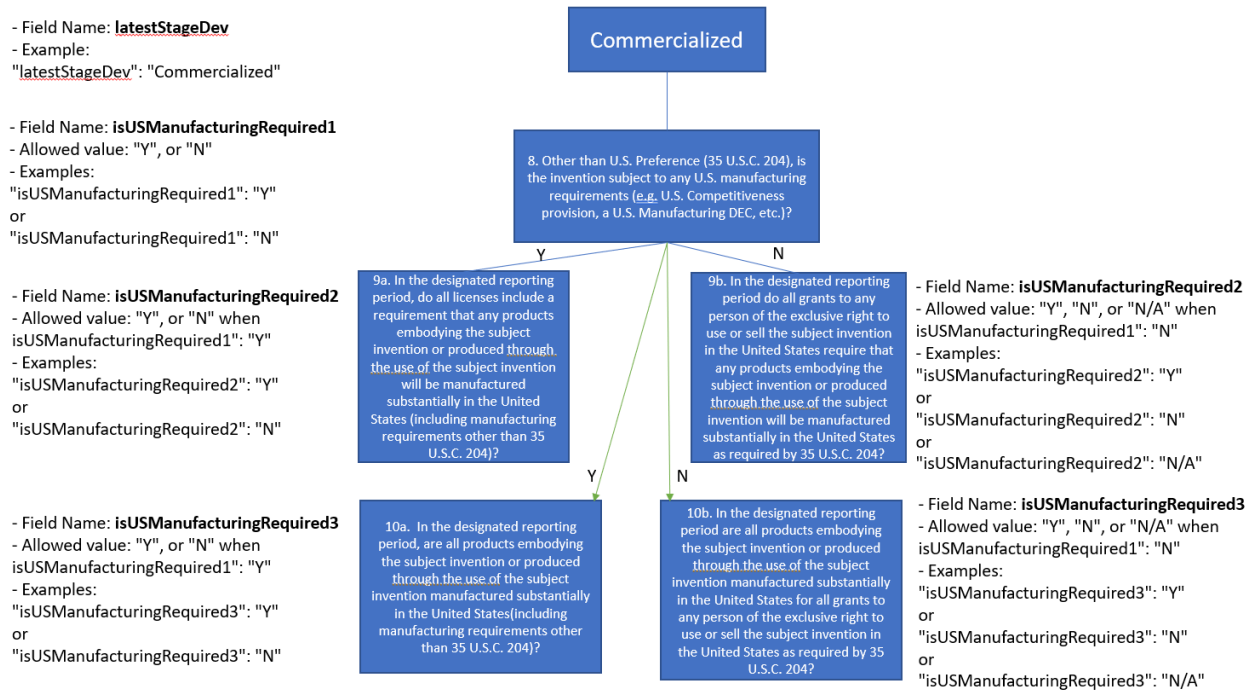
- Field Name: **latestStageDev**
- Example:
"latestStageDev": "Commercialized"

Commercialized

- Field Name: **isUSManufacturingRequired1**
- Allowed value: "Y", or "N"
- Examples:
"isUSManufacturingRequired1": "Y"
or
"isUSManufacturingRequired1": "N"

8. Other than U.S. Preference (35 U.S.C. 204), is the invention subject to any U.S. manufacturing requirements (e.g. U.S. Competitiveness provision, a U.S. Manufacturing DEC, etc.)?

Y

N

- Field Name: **isUSManufacturingRequired2**
- Allowed value: "Y", or "N" when isUSManufacturingRequired1": "Y"
- Examples:
"isUSManufacturingRequired2": "Y"
or
"isUSManufacturingRequired2": "N"

9a. In the designated reporting period, do all licenses include a requirement that any products embodying the subject invention or produced through the use of the subject invention will be manufactured substantially in the United States (including manufacturing requirements other than 35 U.S.C. 204)?

9b. In the designated reporting period do all grants to any person of the exclusive right to use or sell the subject invention in the United States require that any products embodying the subject invention or produced through the use of the subject invention will be manufactured substantially in the United States as required by 35 U.S.C. 204?

- Field Name: **isUSManufacturingRequired2**
- Allowed value: "Y", "N", or "N/A" when isUSManufacturingRequired1": "N"
- Examples:
"isUSManufacturingRequired2": "Y"
or
"isUSManufacturingRequired2": "N"
or
"isUSManufacturingRequired2": "N/A"

Y

N

- Field Name: **isUSManufacturingRequired3**
- Allowed value: "Y", or "N" when isUSManufacturingRequired1": "Y"
- Examples:
"isUSManufacturingRequired3": "Y"
or
"isUSManufacturingRequired3": "N"

10a. In the designated reporting period, are all products embodying the subject invention or produced through the use of the subject invention manufactured substantially in the United States(including manufacturing requirements other than 35 U.S.C. 204)?

10b. In the designated reporting period are all products embodying the subject invention or produced through the use of the subject invention manufactured substantially in the United States for all grants to any person of the exclusive right to use or sell the subject invention in the United States as required by 35 U.S.C. 204?

- Field Name: **isUSManufacturingRequired3**
- Allowed value: "Y", "N", or "N/A" when isUSManufacturingRequired1": "N"
- Examples:
"isUSManufacturingRequired3": "Y"
or
"isUSManufacturingRequired3": "N"
or
"isUSManufacturingRequired3": "N/A"